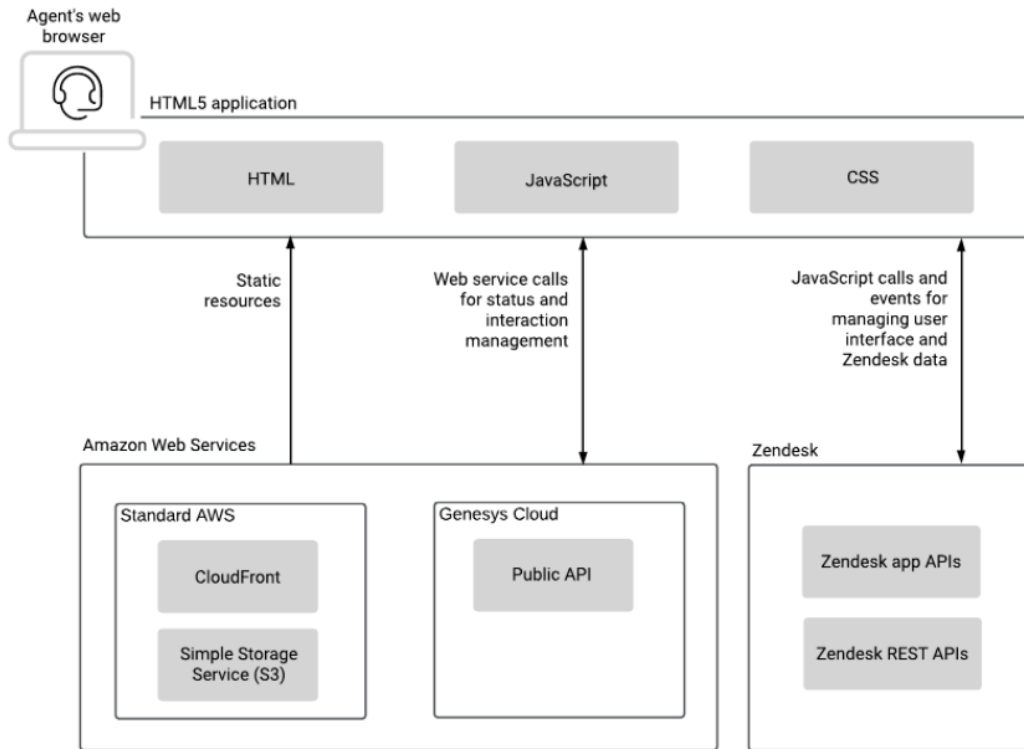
Agent's web browser

HTML5 application

HTML

JavaScript

CSS

Static resources

Web service calls for status and interaction management

JavaScript calls and events for managing user interface and Zendesk data

Amazon Web Services

Standard AWS

CloudFront

Simple Storage Service (S3)

Genesys Cloud

Public API

Zendesk

Zendesk app APIs

Zendesk REST APIs